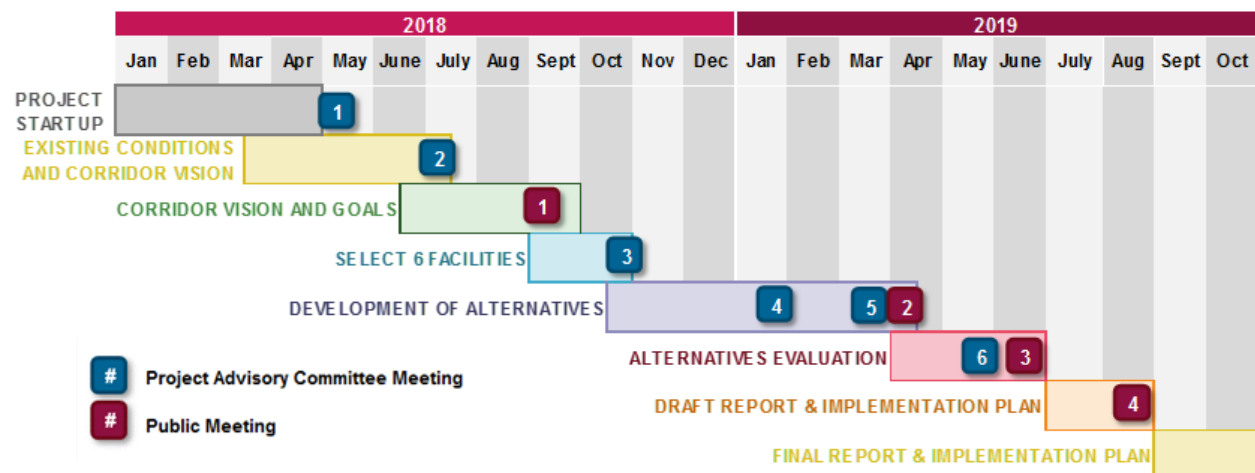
2018

2019

| Jan | Feb | Mar | Apr | May | June | July | Aug | Sept | Oct | Nov | Dec | Jan | Feb | Mar | Apr | May | June | July | Aug | Sept | Oct |
|---|---|---|---|---|---|---|---|---|---|---|---|---|---|---|---|---|---|---|---|---|---|

PROJECT STARTUP 1

EXISTING CONDITIONS AND CORRIDOR VISION 2

CORRIDOR VISION AND GOALS 1

SELECT 6 FACILITIES 3

DEVELOPMENT OF ALTERNATIVES 4 5 2

ALTERNATIVES EVALUATION 6 3

DRAFT REPORT & IMPLEMENTATION PLAN 4

FINAL REPORT & IMPLEMENTATION PLAN

# Project Advisory Committee Meeting

# Public Meeting